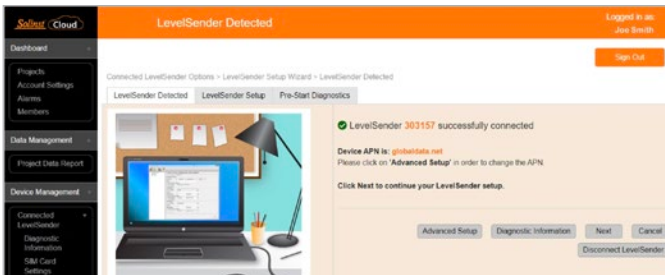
Solinst Cloud

LevelSender Detected

Logged in as:
Joe Smith

Sign Out

Dashboard

Projects
Account Settings
Alarms
Members

Data Management

Project Data Report

Device Management

Connected LevelSender
Diagnostic Information
SIM Card Settings

Connected LevelSender Options > LevelSender Setup Wizard > LevelSender Detected

LevelSender Detected | LevelSender Setup | Pre-Start Diagnostics

LevelSender 303157 successfully connected

Device APN is: globaldata.net
Please click on 'Advanced Setup' in order to change the APN

Click Next to continue your LevelSender setup.

Advanced Setup | Diagnostic Information | Next | Cancel

Disconnect LevelSender